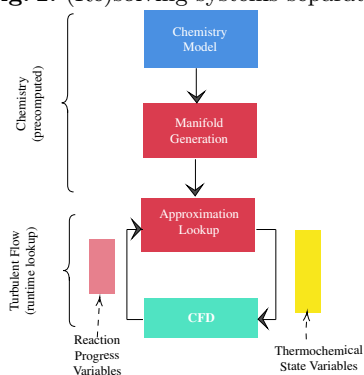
g. 2: (Re)solving systems separ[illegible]

Chemistry (precomputed)

Chemistry Model

Manifold Generation

Turbulent Flow (runtime lookup)

Approximation Lookup

CFD

Reaction Progress Variables

Thermochemical State Variables